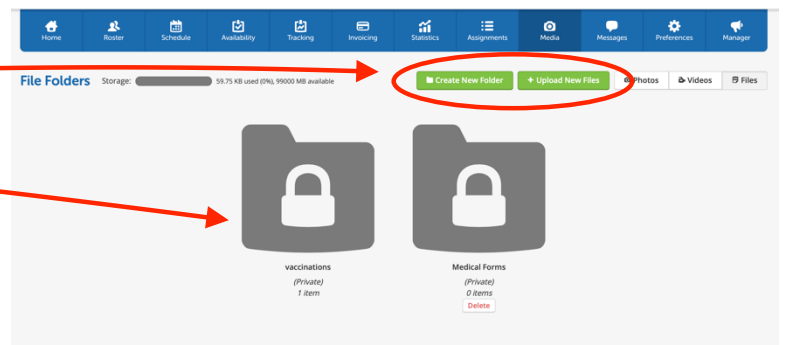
Home Roster Schedule Availability Tracking Invoicing Statistics Assignments Media Messages Preferences Manager

File Folders Storage: 59.75 KB used (0%), 99000 MB available

Create New Folder + Upload New Files Photos Videos Files

vaccinations
(Private)
1 item

Medical Forms
(Private)
0 items
Delete